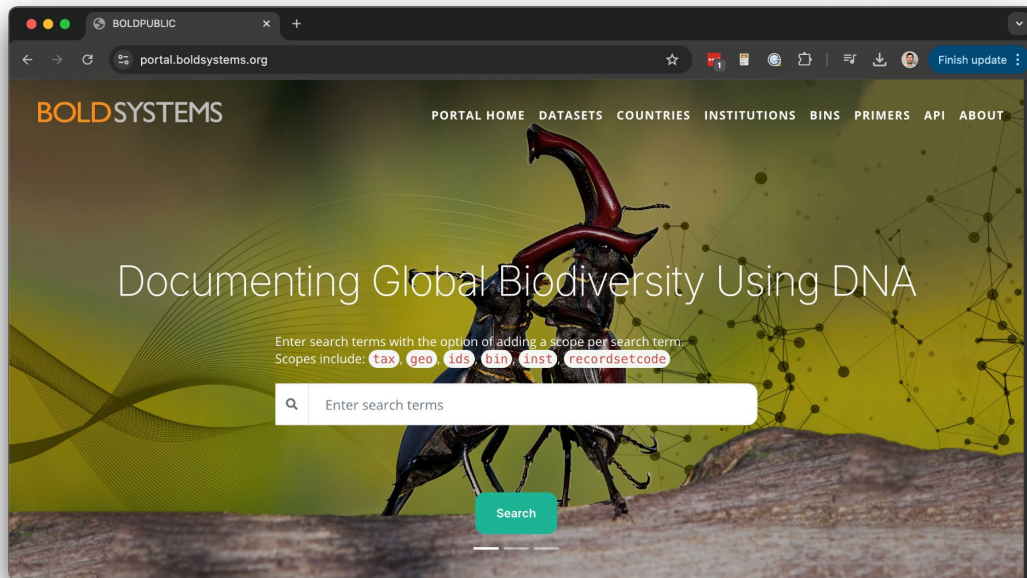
BOLDPUBLIC

portal.boldsystems.org

Finish update

BOLDSYSTEMS

PORTAL HOME DATASETS COUNTRIES INSTITUTIONS BINS PRIMERS API ABOUT

Documenting Global Biodiversity Using DNA

Enter search terms with the option of adding a scope per search term.
Scopes include: tax, geo, ids, bin, inst, recordsetcode

Enter search terms

Search